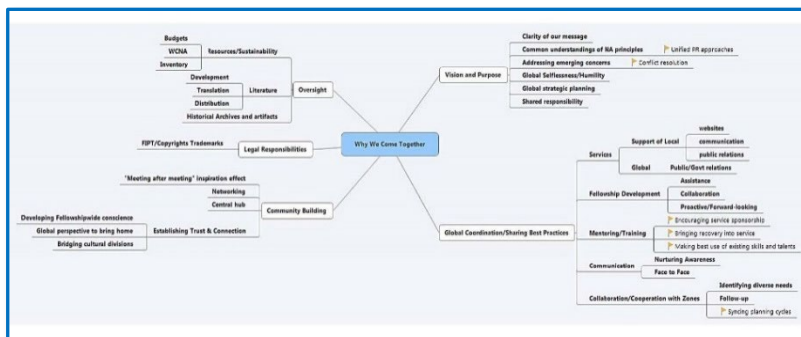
Why We Come Together

Oversight
Resources/Sustainability
Budgets
WCNA
Inventory
Literature
Development
Translation
Distribution
Historical Archives and artifacts

Legal Responsibilities
FIPT/Copyrights Trademarks

Community Building
"Meeting after meeting" inspiration effect
Networking
Central hub
Establishing Trust & Connection
Developing Fellowshipwide conscience
Global perspective to bring home
Bridging cultural divisions

Vision and Purpose
Clarity of our message
Common understandings of NA principles
Unified PR approaches
Addressing emerging concerns
Conflict resolution
Global Selflessness/Humility
Global strategic planning
Shared responsibility

Global Coordination/Sharing Best Practices
Services
Support of Local
websites
communication
public relations
Global
Public/Govt relations
Fellowship Development
Assistance
Collaboration
Proactive/Forward-looking
Mentoring/Training
Encouraging service sponsorship
Bringing recovery into service
Making best use of existing skills and talents
Communication
Nurturing Awareness
Face to Face
Collaboration/Cooperation with Zones
Identifying diverse needs
Follow-up
Syncing planning cycles